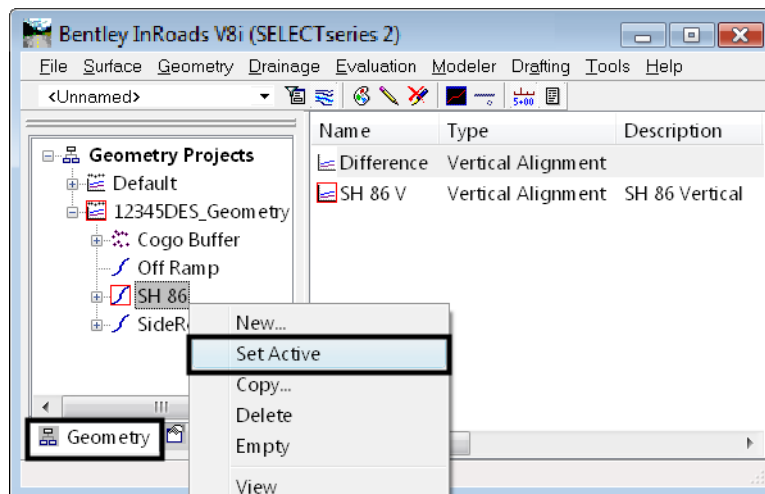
Bentley InRoads V8i (SELECTseries 2)

File Surface Geometry Drainage Evaluation Modeler Drafting Tools Help

<Unnamed>

Geometry Projects
Default
12345DES_Geometry
Cogo Buffer
Off Ramp
SH 86
SideR

| Name | Type | Description |
|---|---|---|
| Difference | Vertical Alignment | |
| SH 86 V | Vertical Alignment | SH 86 Vertical |

New...
Set Active
Copy...
Delete
Empty
View

Geometry